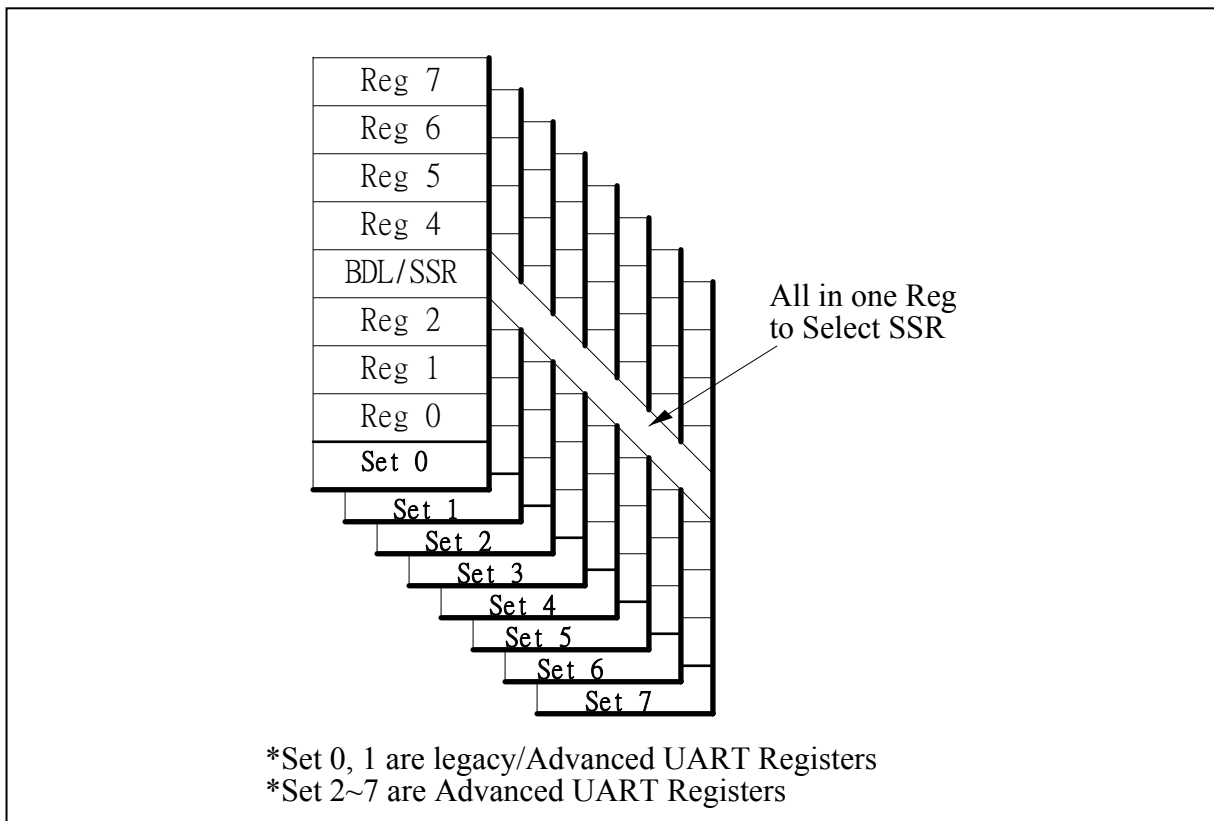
Reg 7
Reg 6
Reg 5
Reg 4
BDL/SSR
Reg 2
Reg 1
Reg 0
Set 0
Set 1
Set 2
Set 3
Set 4
Set 5
Set 6
Set 7

All in one Reg to Select SSR

*Set 0, 1 are legacy/Advanced UART Registers
*Set 2~7 are Advanced UART Registers